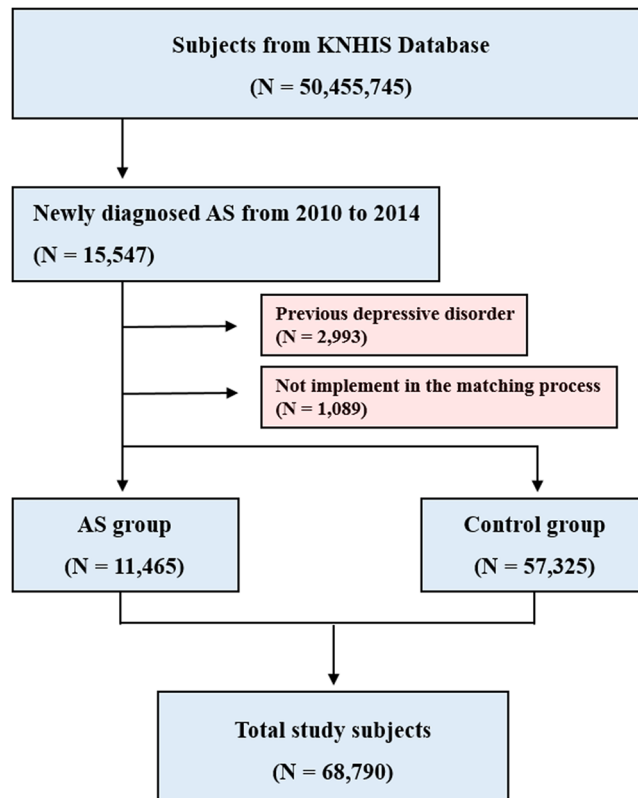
Subjects from KNHIS Database
(N = 50,455,745)

Newly diagnosed AS from 2010 to 2014
(N = 15,547)

Previous depressive disorder
(N = 2,993)

Not implement in the matching process
(N = 1,089)

AS group
(N = 11,465)

Control group
(N = 57,325)

Total study subjects
(N = 68,790)